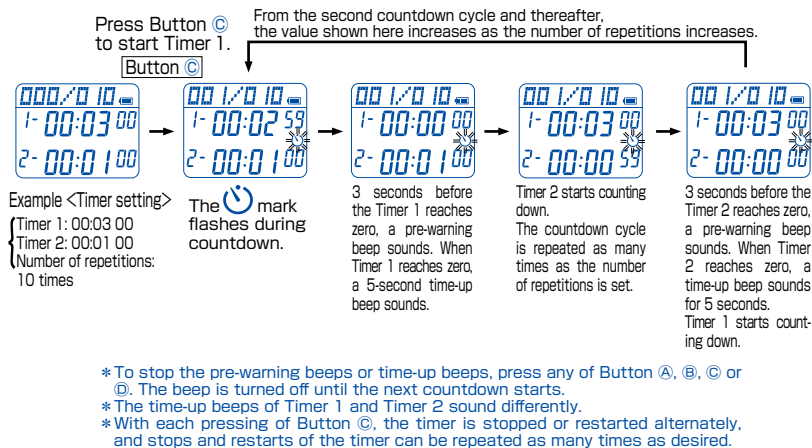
Press Button Ⓒ to start Timer 1.

Button Ⓒ

From the second countdown cycle and thereafter, the value shown here increases as the number of repetitions increases.

000/010
1- 00:03 00
2- 00:01 00

001/010
1- 00:02 59
2- 00:01 00

001/010
1- 00:00 00
2- 00:01 00

001/010
1- 00:03 00
2- 00:00 59

001/010
1- 00:03 00
2- 00:00 00

Example <Timer setting>
Timer 1: 00:03 00
Timer 2: 00:01 00
Number of repetitions: 10 times

The mark flashes during countdown.

3 seconds before the Timer 1 reaches zero, a pre-warning beep sounds. When Timer 1 reaches zero, a 5-second time-up beep sounds.

Timer 2 starts counting down.
The countdown cycle is repeated as many times as the number of repetitions is set.

3 seconds before the Timer 2 reaches zero, a pre-warning beep sounds. When Timer 2 reaches zero, a time-up beep sounds for 5 seconds.
Timer 1 starts counting down.

＊To stop the pre-warning beeps or time-up beeps, press any of Button Ⓐ, Ⓑ, Ⓒ or Ⓓ. The beep is turned off until the next countdown starts.
＊The time-up beeps of Timer 1 and Timer 2 sound differently.
＊With each pressing of Button Ⓒ, the timer is stopped or restarted alternately, and stops and restarts of the timer can be repeated as many times as desired.